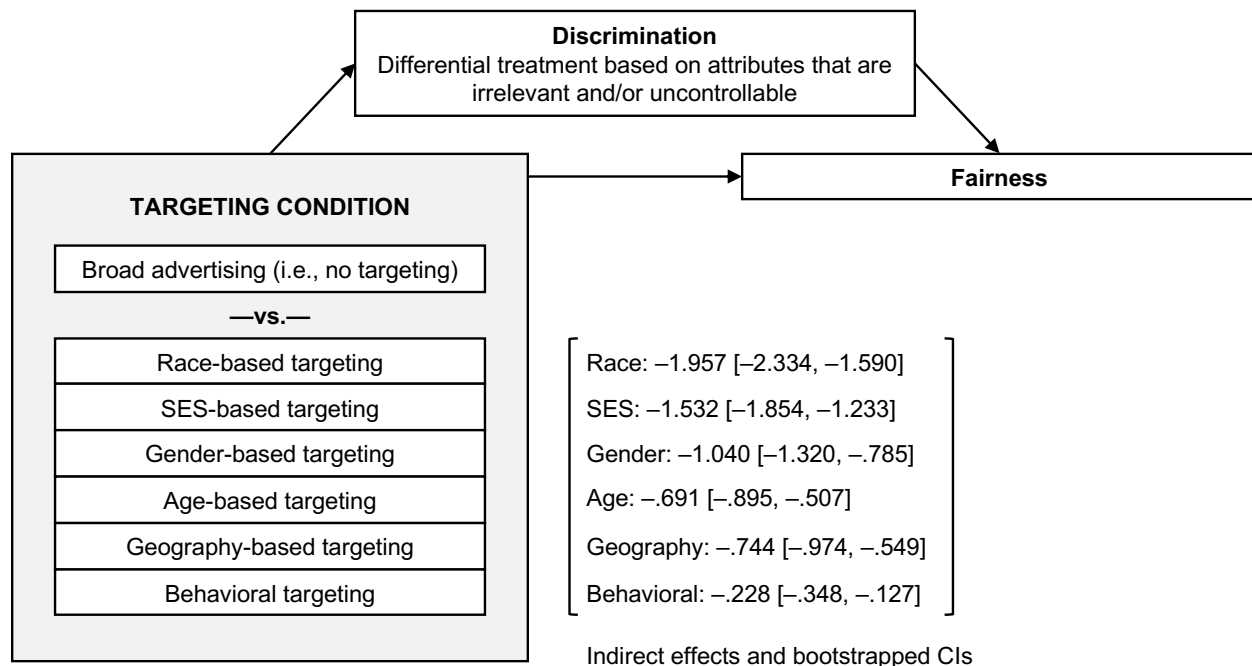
**Discrimination**
Differential treatment based on attributes that are irrelevant and/or uncontrollable

**Fairness**

**TARGETING CONDITION**

Broad advertising (i.e., no targeting)

**—vs.—**

Race-based targeting

SES-based targeting

Gender-based targeting

Age-based targeting

Geography-based targeting

Behavioral targeting

Race: –1.957 [–2.334, –1.590]

SES: –1.532 [–1.854, –1.233]

Gender: –1.040 [–1.320, –.785]

Age: –.691 [–.895, –.507]

Geography: –.744 [–.974, –.549]

Behavioral: –.228 [–.348, –.127]

Indirect effects and bootstrapped CIs